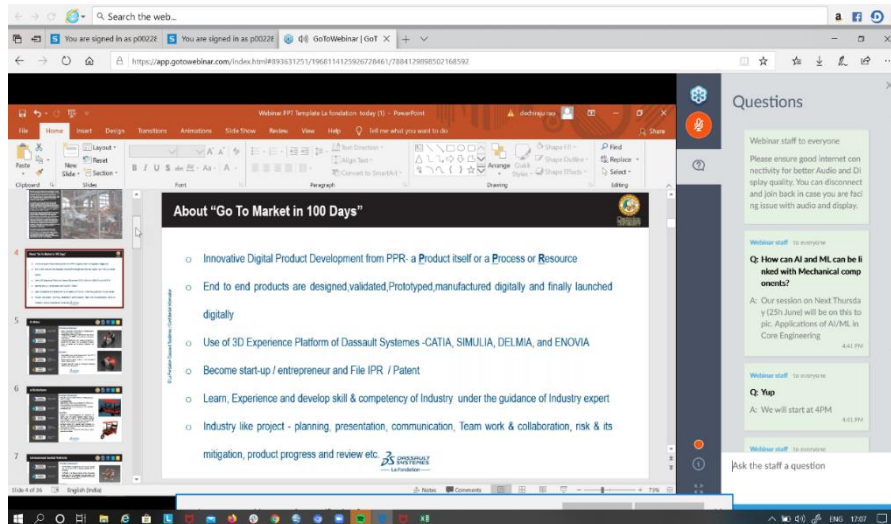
Search the web...

You are signed in as p0022 | You are signed in as p0022 | GoToWebinar | GoT

https://app.gotowebinar.com/index.html#893631251/1968114125926728461/7884129898502168592

Webinar PPT Template La fondation today (1) - PowerPoint

File Home Insert Design Transitions Animations Slide Show Review View Help Tell me what you want to do Share

Paste Layout Reset New Slide Section Clipboard Slides Font Paragraph Drawing Editing Find Replace Select Arrange Quick Styles Shape Fill Shape Outline Shape Effects Text Direction Align Text Convert to SmartArt

About "Go To Market in 100 Days"

Innovative Digital Product Development from PPR- a Product itself or a Process or Resource

End to end products are designed,validated,Prototyped,manufactured digitally and finally launched digitally

Use of 3D Experience Platform of Dassault Systemes -CATIA, SIMULIA, DELMIA, and ENOVIA

Become start-up / entrepreneur and File IPR / Patent

Learn, Experience and develop skill & competency of Industry under the guidance of Industry expert

Industry like project - planning, presentation, communication, Team work & collaboration, risk & its mitigation, product progress and review etc.

DASSAULT SYSTEMES La Fondation

Slide 4 of 36 English (India) Notes Comments 73%

Questions

Webinar staff to everyone
Please ensure good internet connectivity for better Audio and Display quality. You can disconnect and join back in case you are facing issue with audio and display.

Webinar staff to everyone
Q: How can AI and ML can be linked with Mechanical components?
A: Our session on Next Thursday (25th June) will be on this topic. Applications of AI/ML in Core Engineering
4:41 PM

Webinar staff to everyone
Q: Yup
A: We will start at 4PM
4:41 PM

Webinar staff to everyone

Ask the staff a question

ENG 17:07